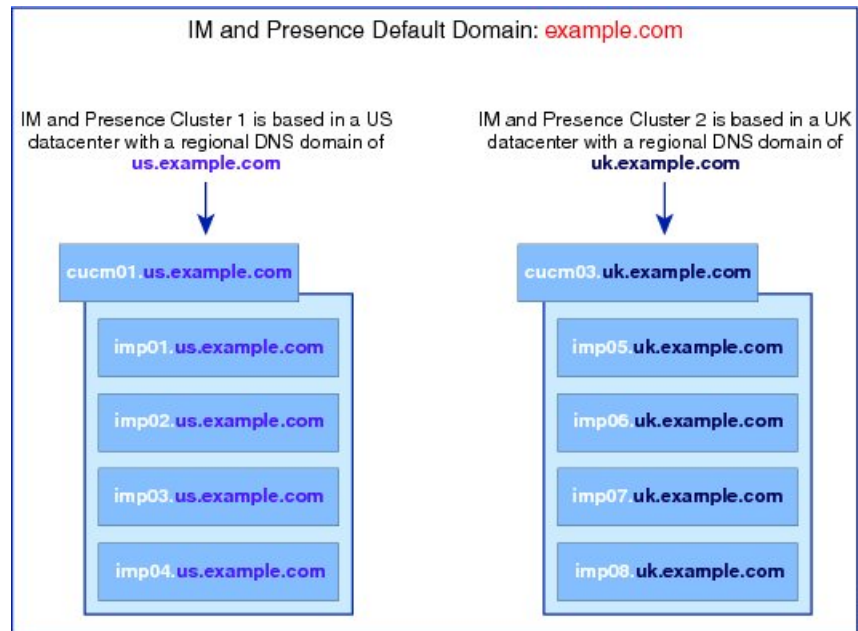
IM and Presence Default Domain: example.com

IM and Presence Cluster 1 is based in a US datacenter with a regional DNS domain of us.example.com

cucm01.us.example.com

imp01.us.example.com

imp02.us.example.com

imp03.us.example.com

imp04.us.example.com

IM and Presence Cluster 2 is based in a UK datacenter with a regional DNS domain of uk.example.com

cucm03.uk.example.com

imp05.uk.example.com

imp06.uk.example.com

imp07.uk.example.com

imp08.uk.example.com